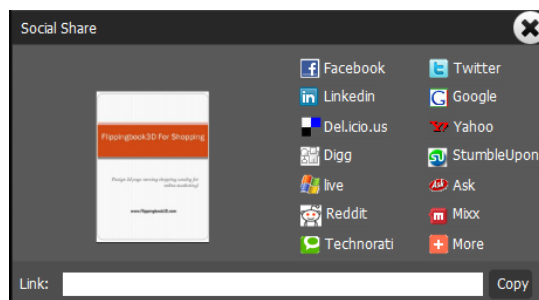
Social Share

Flippingbook3D For Shopping

Design 3D page turning shopping catalog for online marketing!

www.flippingbook3D.com

Facebook
Linkedin
Del.icio.us
Digg
live
Reddit
Technorati

Twitter
Google
Yahoo
StumbleUpon
Ask
Mixx
More

Link:
Copy